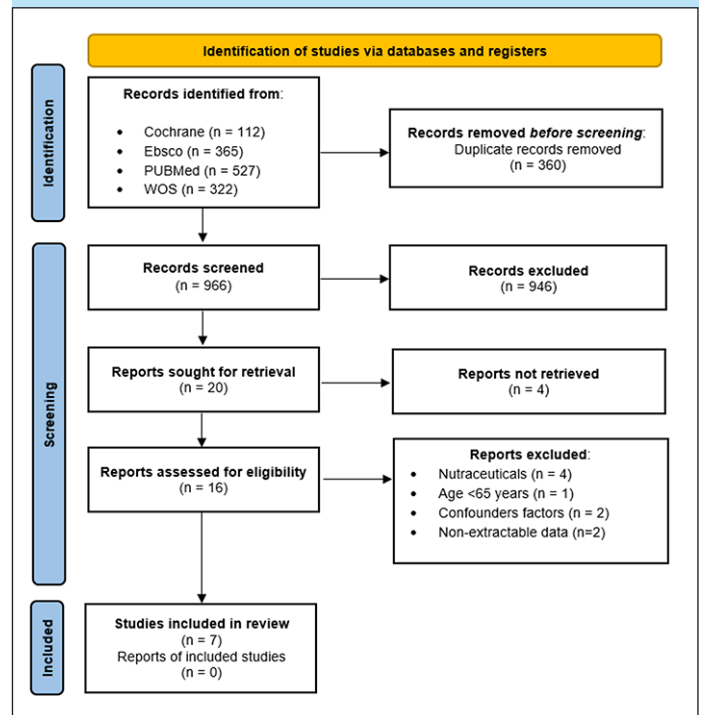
Identification of studies via databases and registers

Identification

Records identified from:

- Cochrane (n = 112)
- Ebsco (n = 365)
- PUBMed (n = 527)
- WOS (n = 322)

Records removed before screening:
Duplicate records removed
(n = 360)

Screening

Records screened
(n = 966)

Records excluded
(n = 946)

Reports sought for retrieval
(n = 20)

Reports not retrieved
(n = 4)

Reports assessed for eligibility
(n = 16)

Reports excluded:
- Nutraceuticals (n = 4)
- Age <65 years (n = 1)
- Confounders factors (n = 2)
- Non-extractable data (n=2)

Included

Studies included in review
(n = 7)
Reports of included studies
(n = 0)